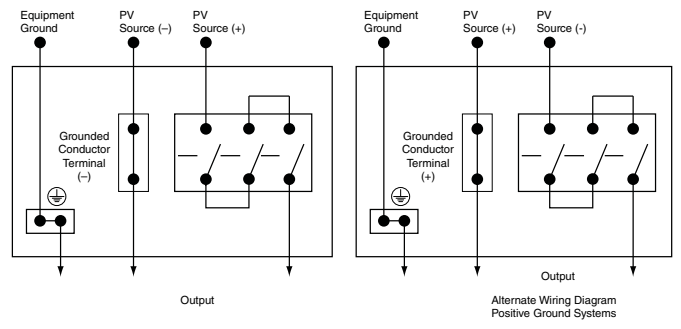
Equipment Ground

PV Source (–)

PV Source (+)

Grounded Conductor Terminal (–)

Output

Equipment Ground

PV Source (+)

PV Source (-)

Grounded Conductor Terminal (+)

Output

Alternate Wiring Diagram Positive Ground Systems